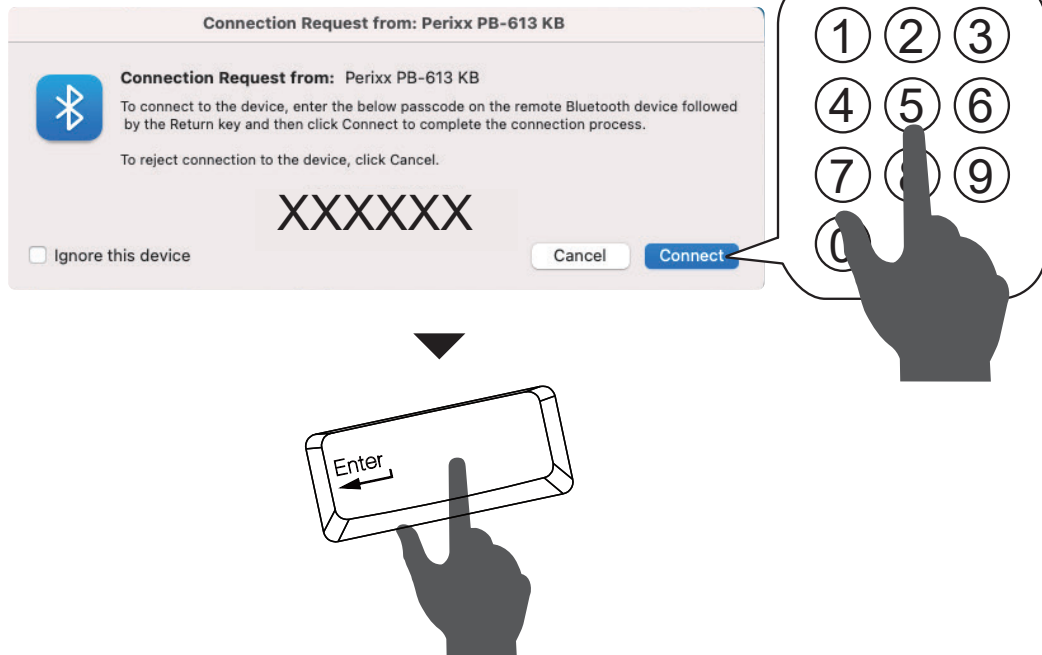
Connection Request from: Perixx PB-613 KB

Connection Request from: Perixx PB-613 KB

To connect to the device, enter the below passcode on the remote Bluetooth device followed by the Return key and then click Connect to complete the connection process.

To reject connection to the device, click Cancel.

XXXXXX

Ignore this device

Cancel

Connect

1 2 3
4 5 6
7 8 9
0

Enter